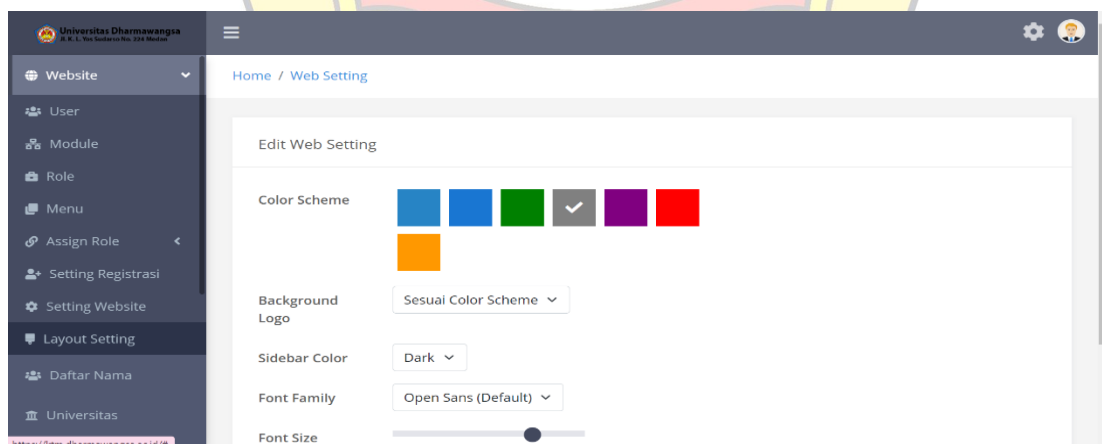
Universitas Dharmawangsa
Jl. K. L. Yos Sudarso No. 224 Medan

Website
User
Module
Role
Menu
Assign Role
Setting Registrasi
Setting Website
Layout Setting
Daftar Nama
Universitas

Home / Web Setting

Edit Web Setting

Color Scheme

Background Logo
Sesuai Color Scheme

Sidebar Color
Dark

Font Family
Open Sans (Default)

Font Size

https://lpm.dharmawangsa.ac.id/#